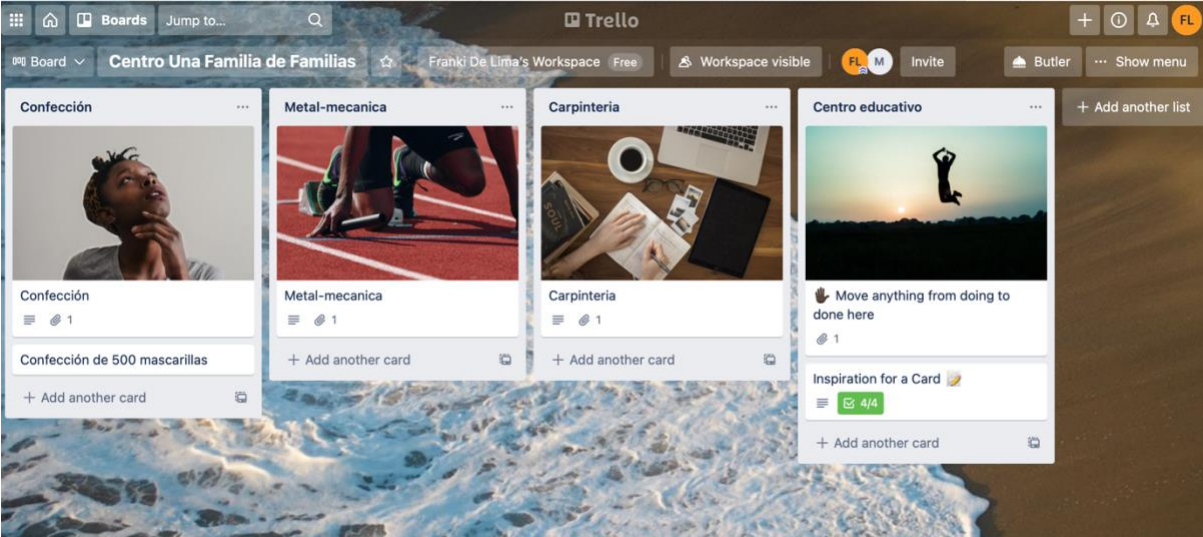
Boards Jump to...

Trello

FL

Board Centro Una Familia de Familias Franki De Lima's Workspace Free Workspace visible FL M Invite Butler ··· Show menu

Confección ···

Confección
1

Confección de 500 mascarillas

+ Add another card

Metal-mecanica ···

Metal-mecanica
1

+ Add another card

Carpinteria ···

Carpinteria
1

+ Add another card

Centro educativo ···

✋ Move anything from doing to done here
1

Inspiration for a Card 📝
4/4

+ Add another card

+ Add another list